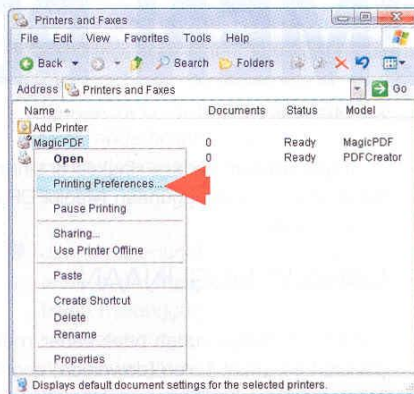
Printers and Faxes

File Edit View Favorites Tools Help

Back Search Folders

Address Printers and Faxes Go

| Name | Documents | Status | Model |
|---|---|---|---|
| Add Printer | | | |
| MagicPDF | 0 | Ready | MagicPDF |
| | 0 | Ready | PDFCreator |

Open

Printing Preferences...

Pause Printing

Sharing...
Use Printer Offline

Paste

Create Shortcut
Delete
Rename

Properties

Displays default document settings for the selected printers.